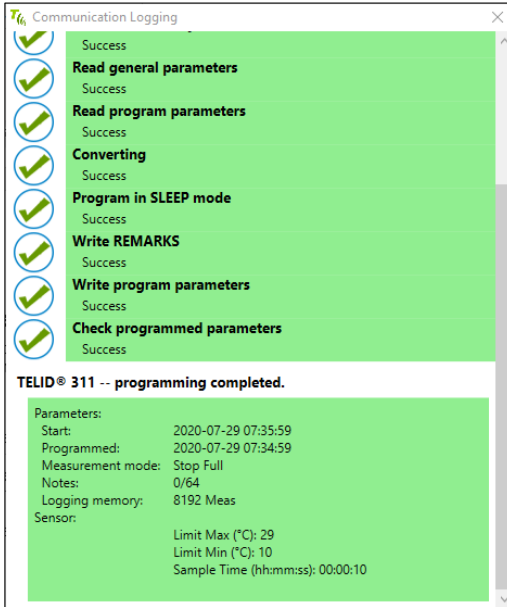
Communication Logging

Success

Read general parameters

Success

Read program parameters

Success

Converting

Success

Program in SLEEP mode

Success

Write REMARKS

Success

Write program parameters

Success

Check programmed parameters

Success

TELID® 311 -- programming completed.

Parameters:
Start: 2020-07-29 07:35:59
Programmed: 2020-07-29 07:34:59
Measurement mode: Stop Full
Notes: 0/64
Logging memory: 8192 Meas
Sensor:
Limit Max (°C): 29
Limit Min (°C): 10
Sample Time (hh:mm:ss): 00:00:10